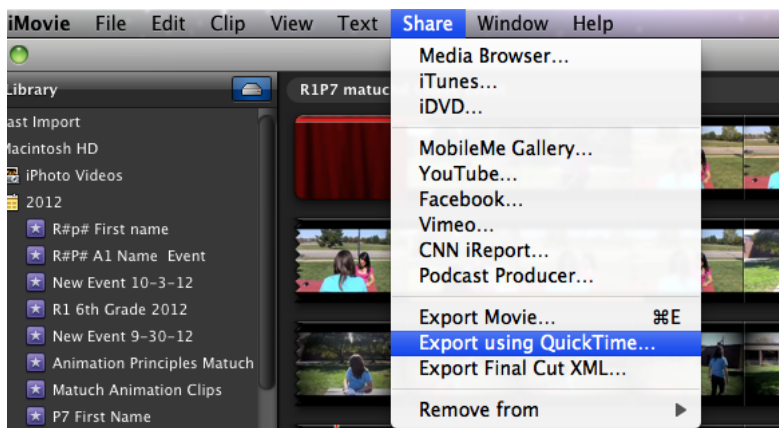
iMovie File Edit Clip View Text Share Window Help

Library

R1P7 matuc

ast Import
acintosh HD
iPhoto Videos
2012
R#p# First name
R#P# A1 Name Event
New Event 10-3-12
R1 6th Grade 2012
New Event 9-30-12
Animation Principles Matuch
Matuch Animation Clips
P7 First Name

Media Browser...
iTunes...
iDVD...

MobileMe Gallery...
YouTube...
Facebook...
Vimeo...
CNN iReport...
Podcast Producer...

Export Movie... ⌘E
Export using QuickTime...
Export Final Cut XML...

Remove from